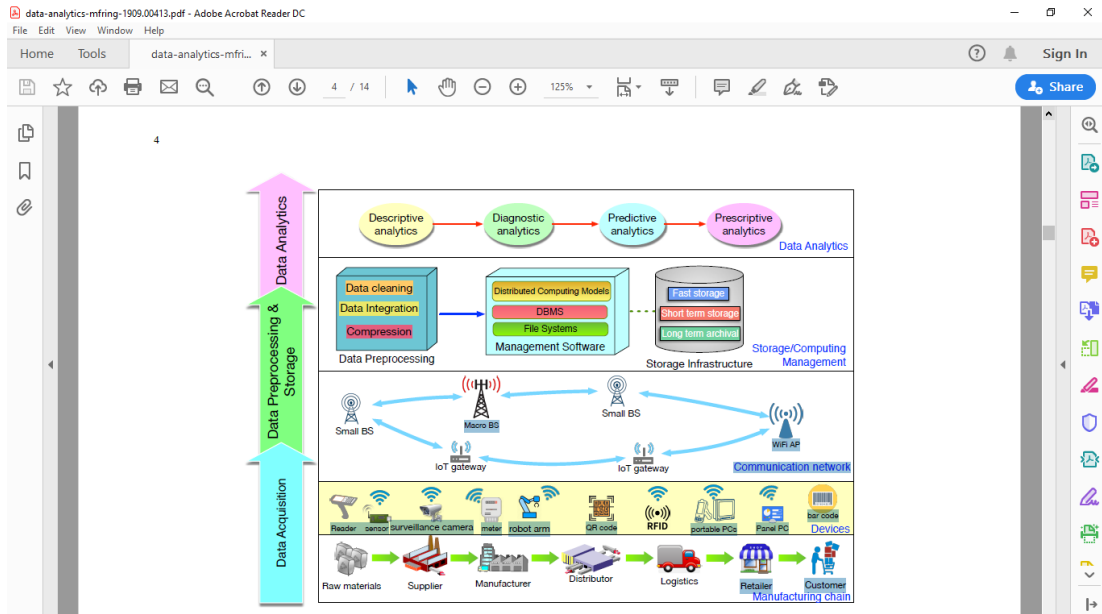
data-analytics-mfring-1909.00413.pdf - Adobe Acrobat Reader DC

File Edit View Window Help

Home Tools data-analytics-mfri... ×

Sign In

4 / 14 125%

Share

4

Data Analytics

Data Preprocessing & Storage

Data Acquisition

Descriptive analytics

Diagnostic analytics

Predictive analytics

Prescriptive analytics

Data Analytics

Data cleaning

Data Integration

Compression

Data Preprocessing

Distributed Computing Models

DBMS

File Systems

Management Software

Fast storage

Short term storage

Long term archival

Storage Infrastructure

Storage/Computing Management

Small BS

Macro BS

Small BS

WiFi AP

IoT gateway

IoT gateway

Communication network

Reader

sensor

surveillance camera

meter

robot arm

QR code

RFID

portable PCs

Panel PC

bar code

Devices

Raw materials

Supplier

Manufacturer

Distributor

Logistics

Retailer

Customer

Manufacturing chain